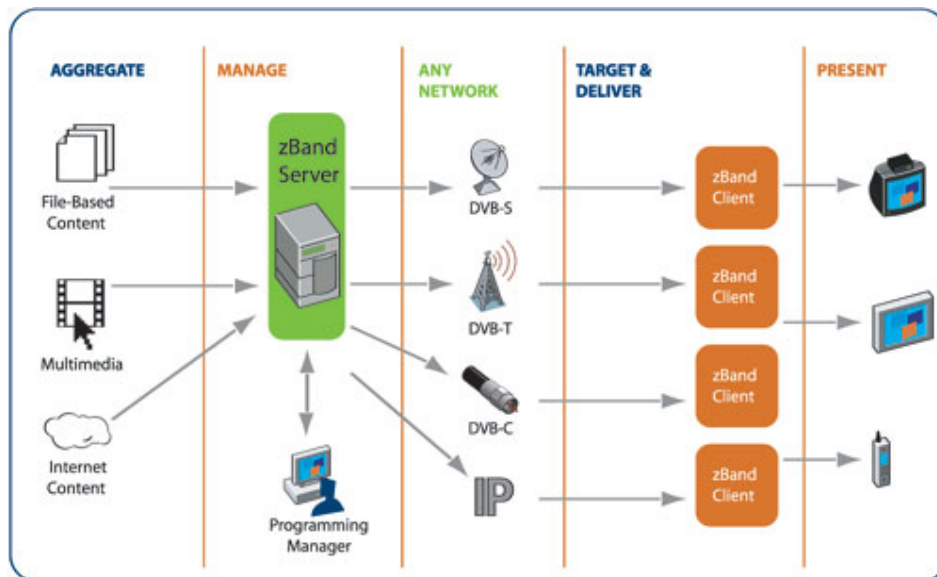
AGGREGATE

MANAGE

ANY NETWORK

TARGET & DELIVER

PRESENT

File-Based Content

Multimedia

Internet Content

zBand Server

Programming Manager

DVB-S

DVB-T

DVB-C

IP

zBand Client

zBand Client

zBand Client

zBand Client